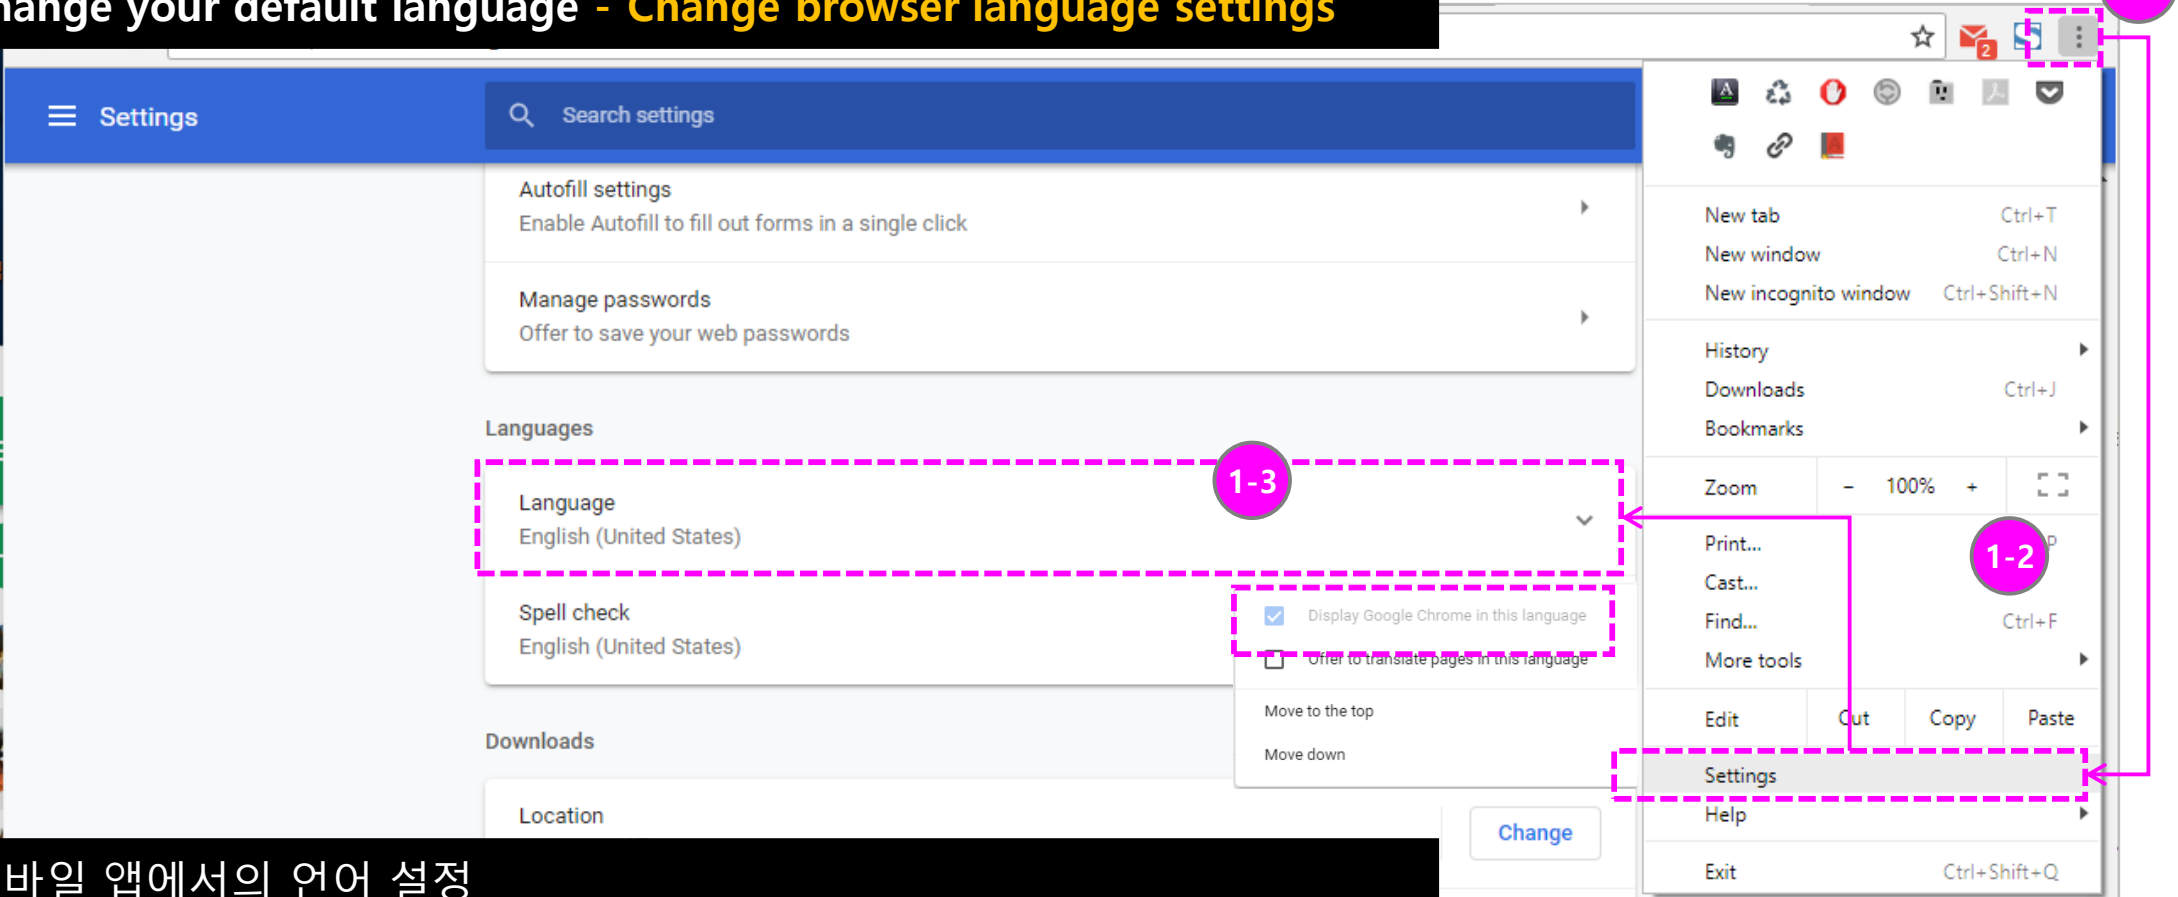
hange your default language - Change browser language settings

Settings

Search settings

Autofill settings
Enable Autofill to fill out forms in a single click

Manage passwords
Offer to save your web passwords

Languages

Language
English (United States)

1-3

Spell check
English (United States)

Display Google Chrome in this language
Offer to translate pages in this language
Move to the top
Move down

Downloads

Location

Change

New tab Ctrl+T
New window Ctrl+N
New incognito window Ctrl+Shift+N
History
Downloads Ctrl+J
Bookmarks
Zoom – 100% +
Print... P
Cast...
Find... Ctrl+F
More tools
Edit Cut Copy Paste
Settings
Help
Exit Ctrl+Shift+Q

1-2

바일 앱에서의 언어 설정